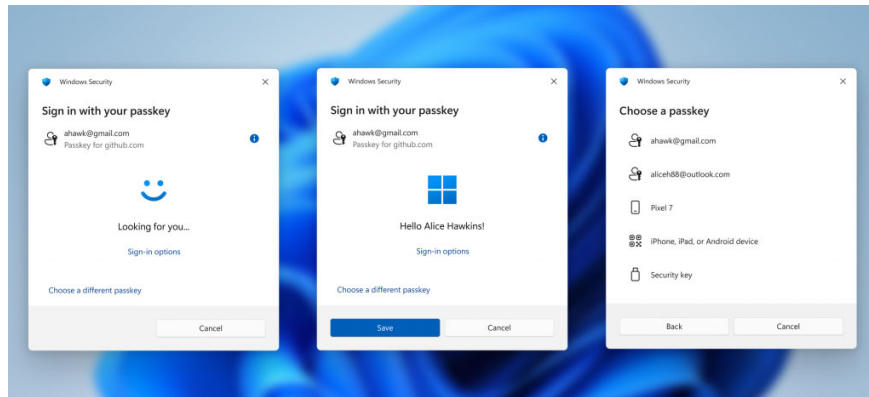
Windows Security

Sign in with your passkey

ahawk@gmail.com
Passkey for github.com

Looking for you...

Sign-in options

Choose a different passkey

Cancel

Windows Security

Sign in with your passkey

ahawk@gmail.com
Passkey for github.com

Hello Alice Hawkins!

Sign-in options

Choose a different passkey

Save

Cancel

Windows Security

Choose a passkey

ahawk@gmail.com

aliceh88@outlook.com

Pixel 7

iPhone, iPad, or Android device

Security key

Back

Cancel